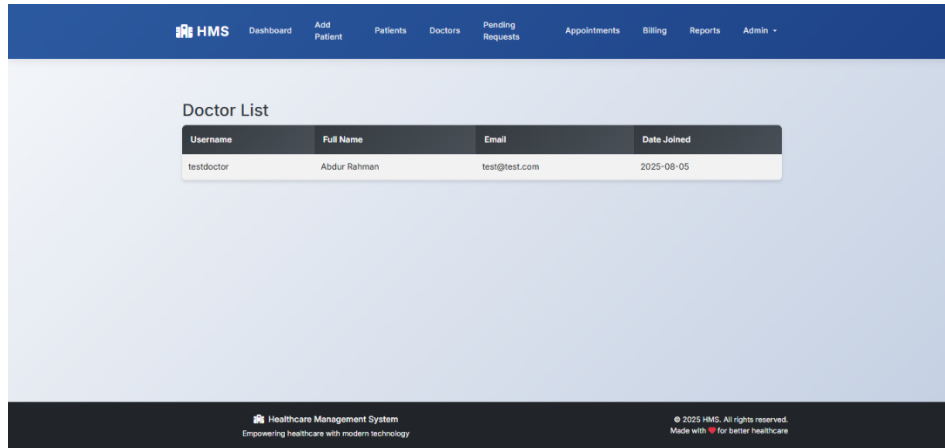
HMS Dashboard Add Patient Patients Doctors Pending Requests Appointments Billing Reports Admin

Doctor List

| Username | Full Name | Email | Date Joined |
|---|---|---|---|
| testdoctor | Abdur Rahman | test@test.com | 2025-08-05 |

Healthcare Management System
Empowering healthcare with modern technology

© 2025 HMS. All rights reserved.
Made with ❤ for better healthcare